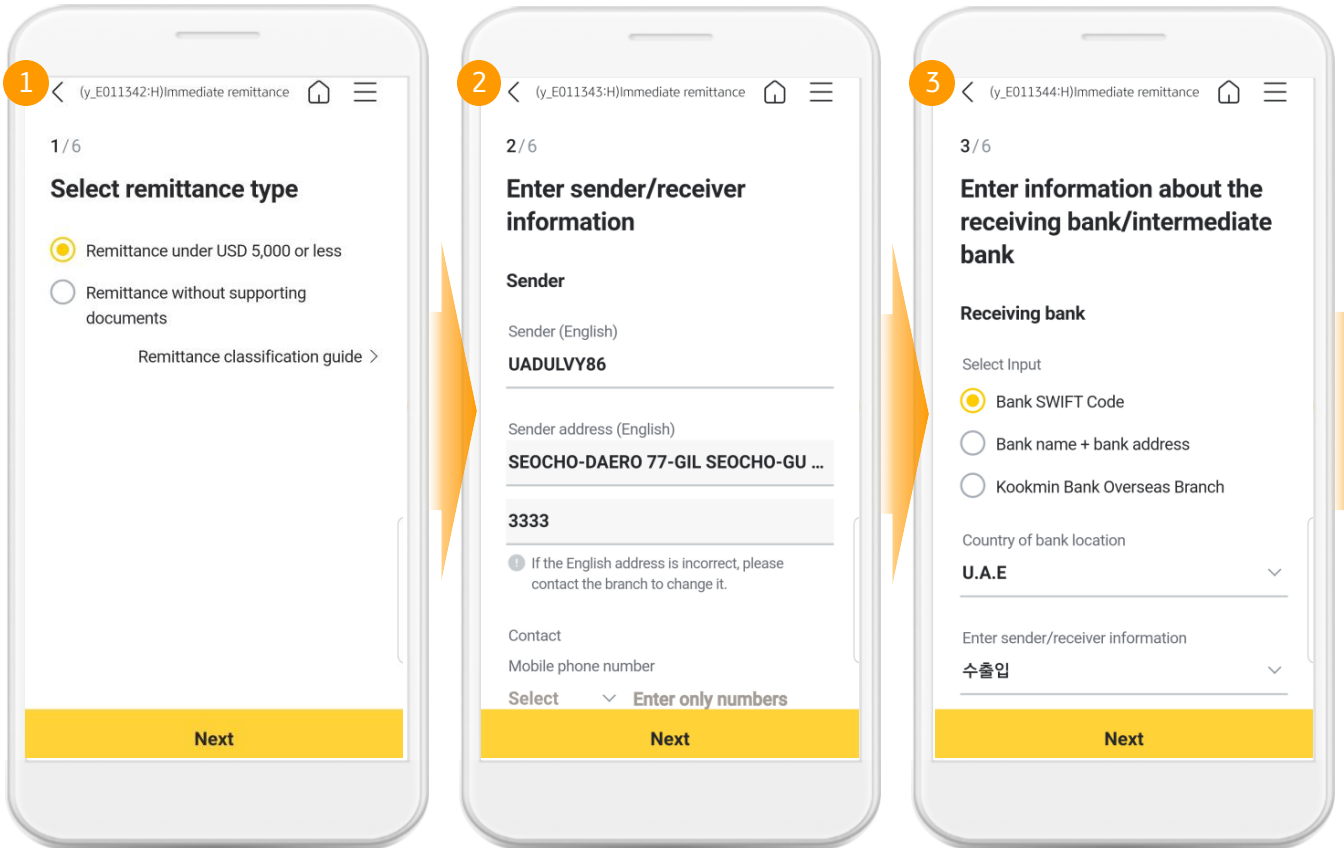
1

(y_E011342:H)Immediate remittance

1 / 6

Select remittance type

Remittance under USD 5,000 or less

Remittance without supporting documents

Remittance classification guide >

Next

2

(y_E011343:H)Immediate remittance

2 / 6

Enter sender/receiver information

Sender

Sender (English)

UADULVY86

Sender address (English)

SEOCHO-DAERO 77-GIL SEOCHO-GU ...

3333

If the English address is incorrect, please contact the branch to change it.

Contact

Mobile phone number

Select

Enter only numbers

Next

3

(y_E011344:H)Immediate remittance

3 / 6

Enter information about the receiving bank/intermediate bank

Receiving bank

Select Input

Bank SWIFT Code

Bank name + bank address

Kookmin Bank Overseas Branch

Country of bank location

U.A.E

Enter sender/receiver information

수출입

Next